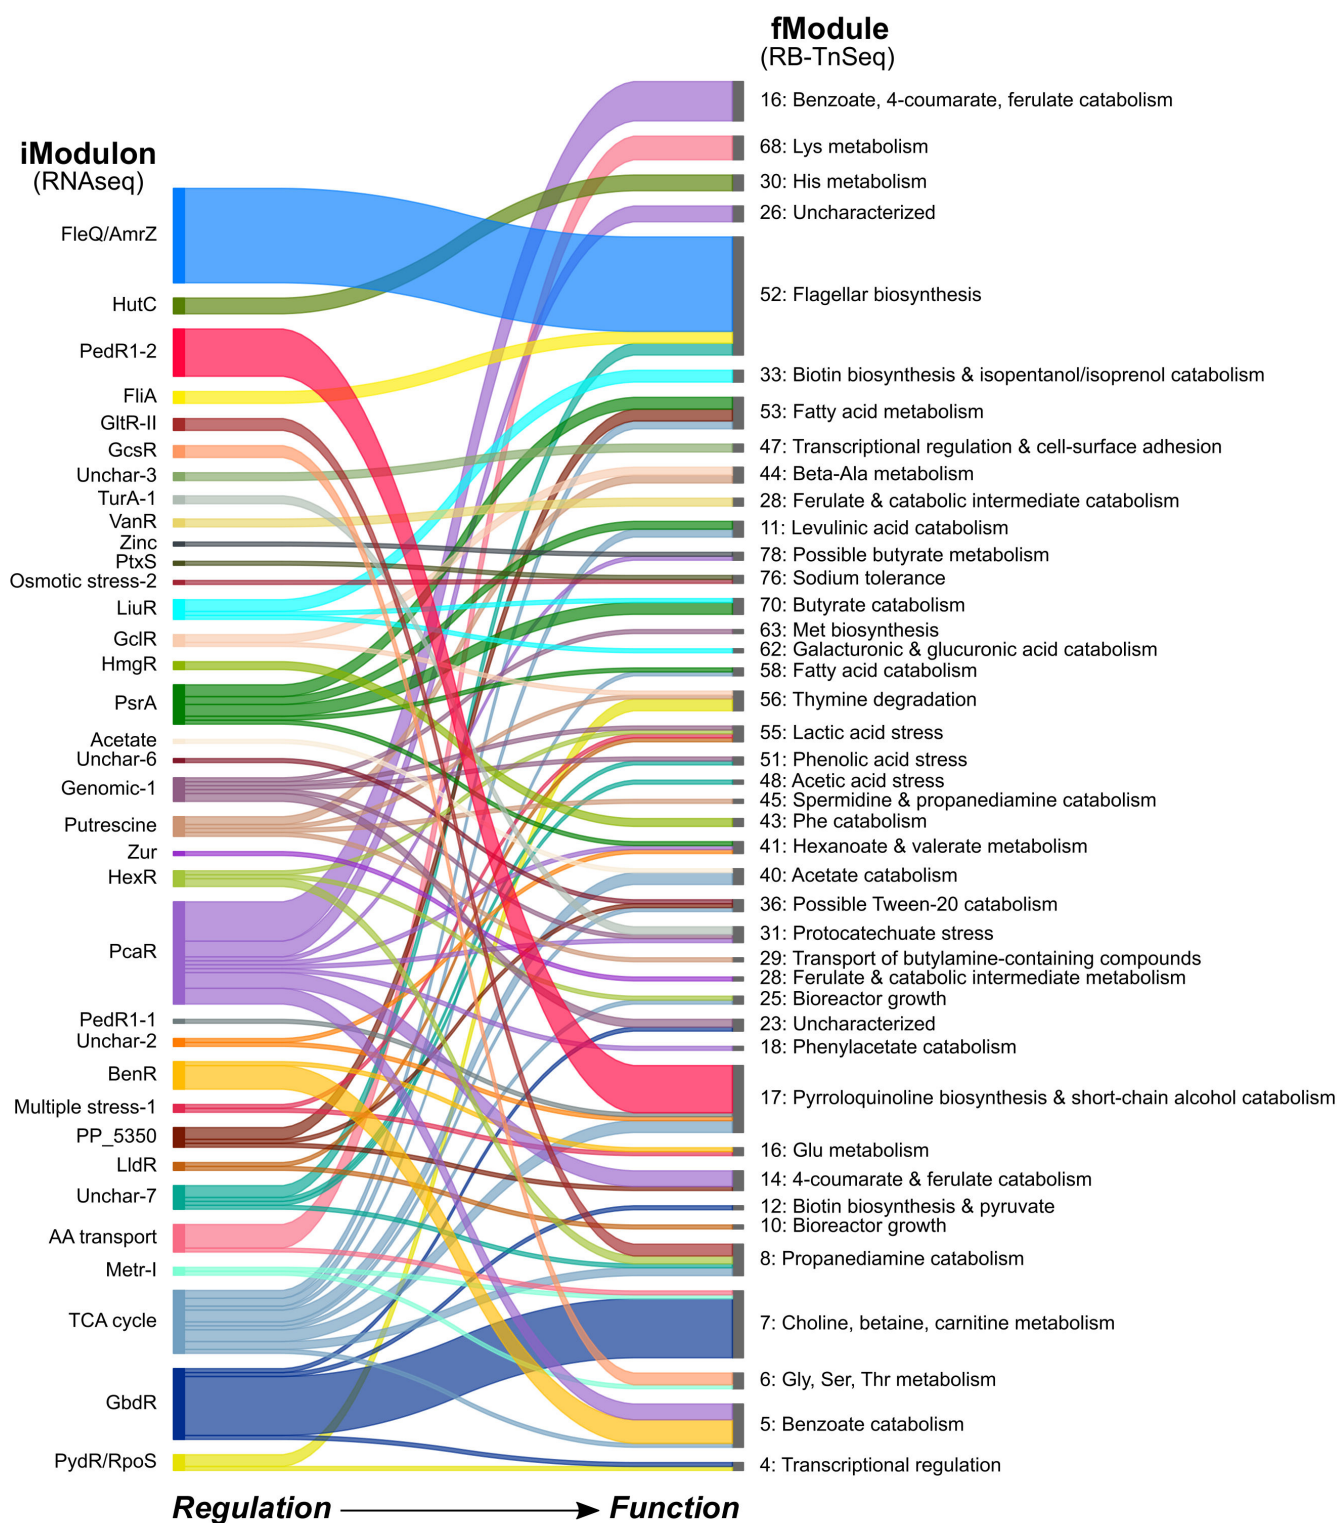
iModulon
(RNAseq)

FleQ/AmrZ
HutC
PedR1-2
FliA
GltR-II
GcsR
Unchar-3
TurA-1
VanR
Zinc
PtxS
Osmotic stress-2
LiuR
GclR
HmgR
PsrA
Acetate
Unchar-6
Genomic-1
Putrescine
Zur
HexR
PcaR
PedR1-1
Unchar-2
BenR
Multiple stress-1
PP_5350
LldR
Unchar-7
AA transport
Metr-I
TCA cycle
GbdR
PydR/RpoS

fModule
(RB-TnSeq)

16: Benzoate, 4-coumarate, ferulate catabolism
68: Lys metabolism
30: His metabolism
26: Uncharacterized
52: Flagellar biosynthesis
33: Biotin biosynthesis & isopentanol/isoprenol catabolism
53: Fatty acid metabolism
47: Transcriptional regulation & cell-surface adhesion
44: Beta-Ala metabolism
28: Ferulate & catabolic intermediate catabolism
11: Levulinic acid catabolism
78: Possible butyrate metabolism
76: Sodium tolerance
70: Butyrate catabolism
63: Met biosynthesis
62: Galacturonic & glucuronic acid catabolism
58: Fatty acid catabolism
56: Thymine degradation
55: Lactic acid stress
51: Phenolic acid stress
48: Acetic acid stress
45: Spermidine & propanediamine catabolism
43: Phe catabolism
41: Hexanoate & valerate metabolism
40: Acetate catabolism
36: Possible Tween-20 catabolism
31: Protocatechuate stress
29: Transport of butylamine-containing compounds
28: Ferulate & catabolic intermediate metabolism
25: Bioreactor growth
23: Uncharacterized
18: Phenylacetate catabolism
17: Pyrroloquinoline biosynthesis & short-chain alcohol catabolism
16: Glu metabolism
14: 4-coumarate & ferulate catabolism
12: Biotin biosynthesis & pyruvate
10: Bioreactor growth
8: Propanediamine catabolism
7: Choline, betaine, carnitine metabolism
6: Gly, Ser, Thr metabolism
5: Benzoate catabolism
4: Transcriptional regulation

Regulation Function